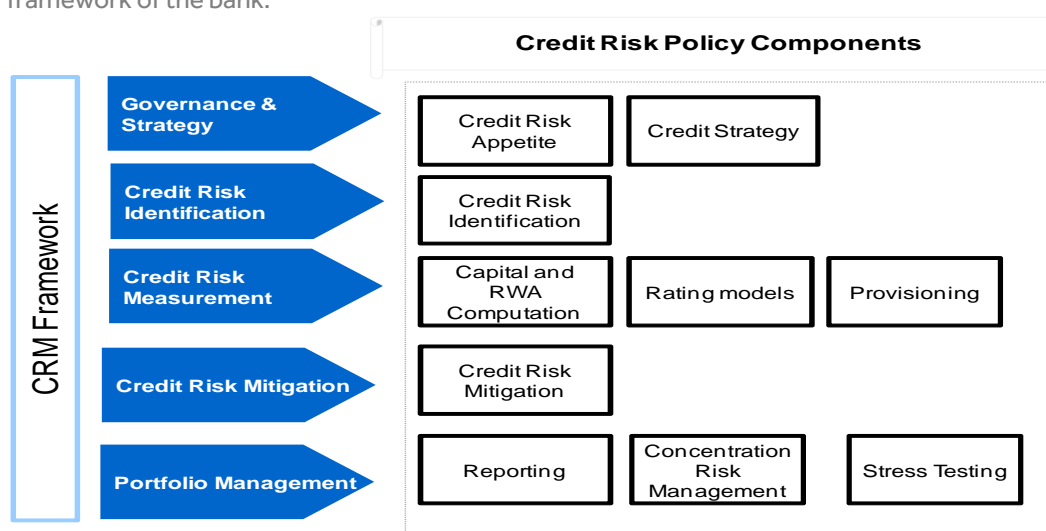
framework of the bank.

Credit Risk Policy Components

CRM Framework

Governance & Strategy

Credit Risk Appetite

Credit Strategy

Credit Risk Identification

Credit Risk Identification

Credit Risk Measurement

Capital and RWA Computation

Rating models

Provisioning

Credit Risk Mitigation

Credit Risk Mitigation

Portfolio Management

Reporting

Concentration Risk Management

Stress Testing